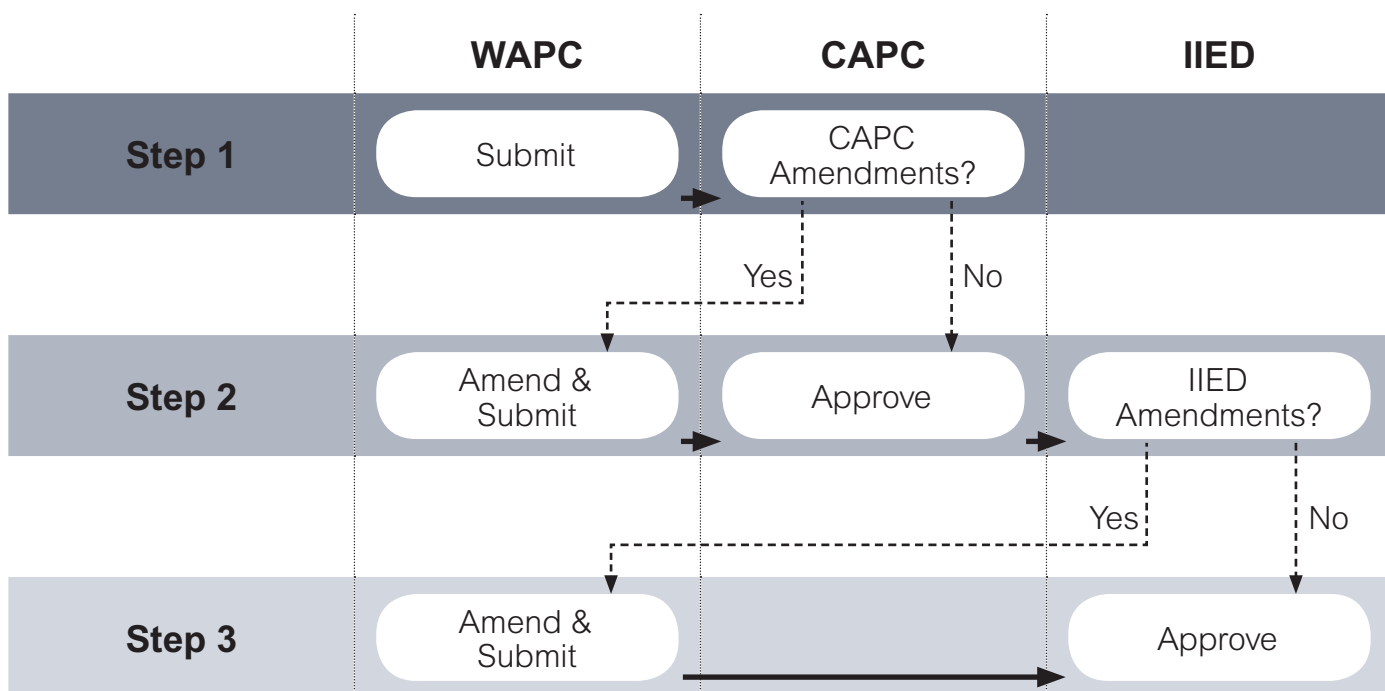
| | WAPC | CAPC | IIED |
|---|---|---|---|
| Step 1 | Submit | CAPC Amendments? | |
| | | Yes / No | |
| Step 2 | Amend & Submit | Approve | IIED Amendments? |
| | | | Yes / No |
| Step 3 | Amend & Submit | | Approve |